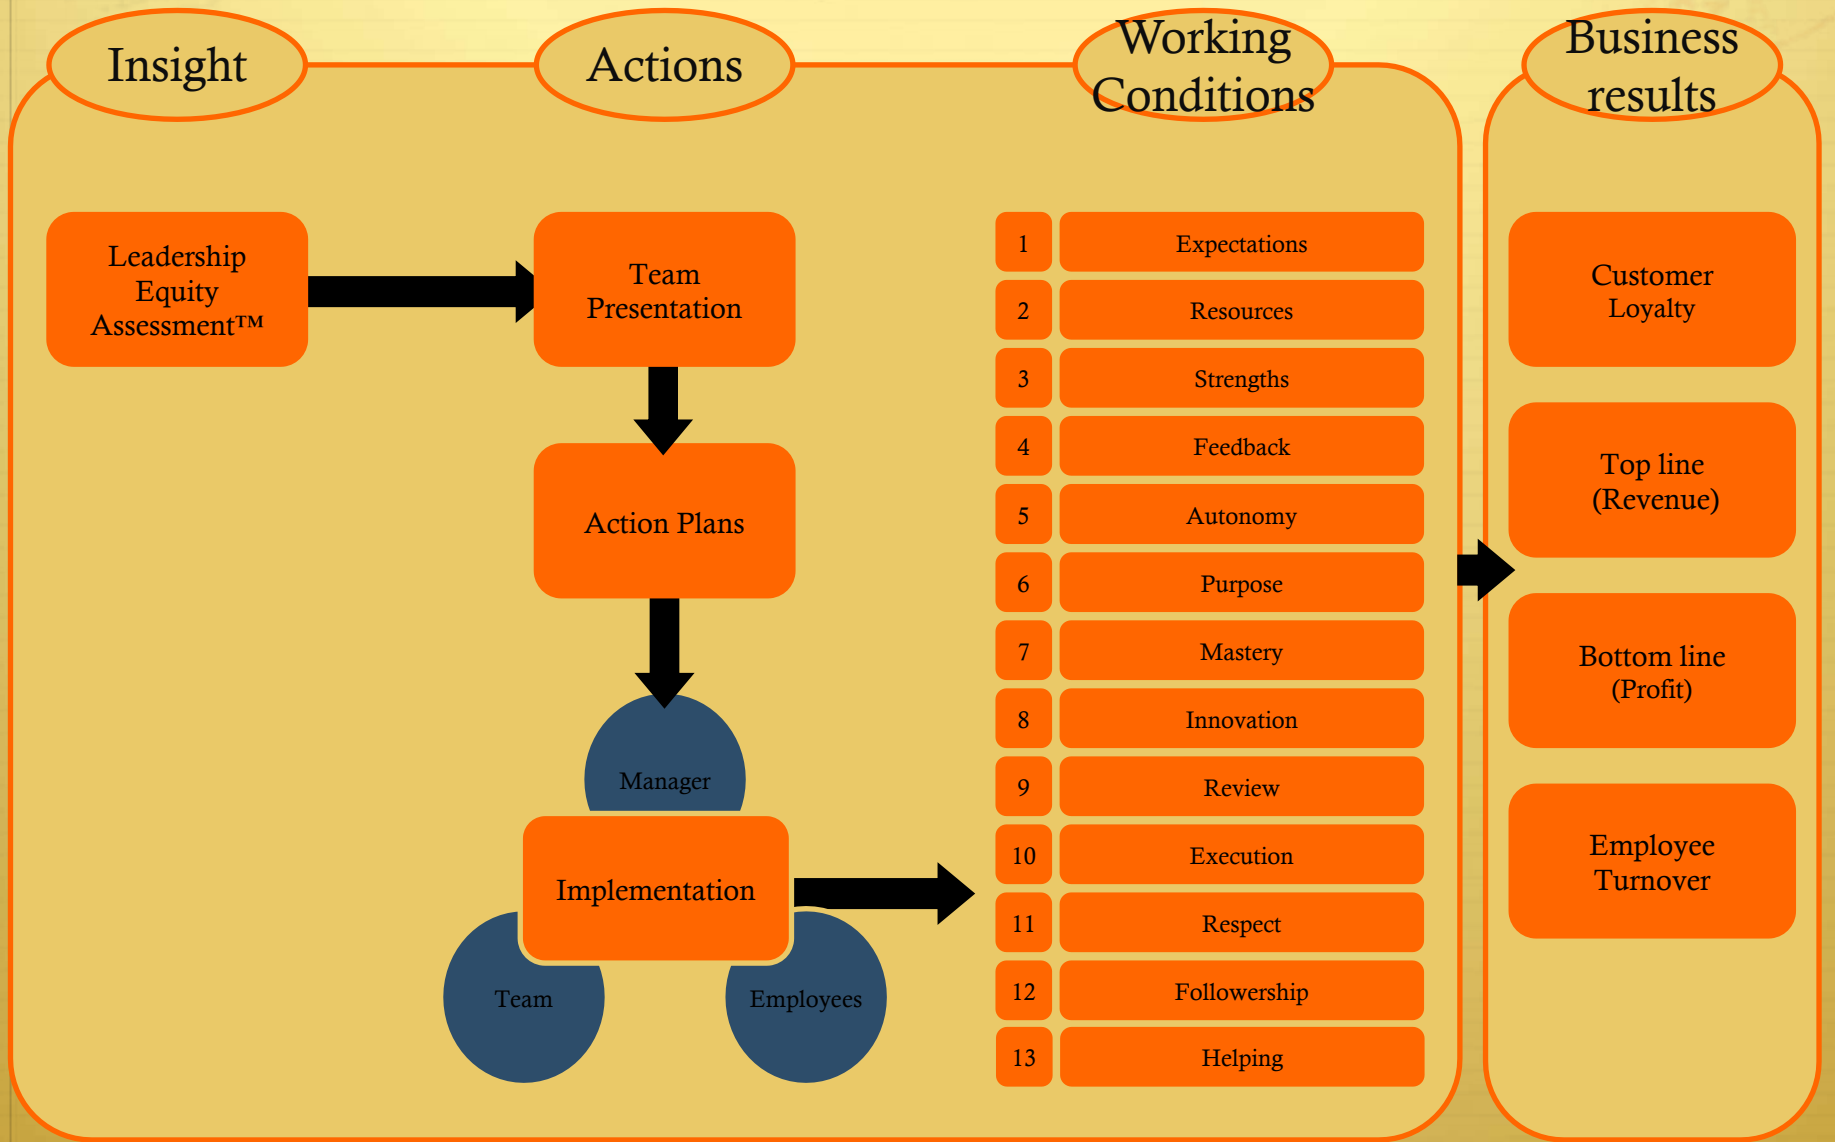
Insight

Actions

Working Conditions

Business results

Leadership Equity Assessment™

Team Presentation

Action Plans

Manager

Implementation

Team

Employees

| 1 | Expectations |
|---|---|
| 2 | Resources |
| 3 | Strengths |
| 4 | Feedback |
| 5 | Autonomy |
| 6 | Purpose |
| 7 | Mastery |
| 8 | Innovation |
| 9 | Review |
| 10 | Execution |
| 11 | Respect |
| 12 | Followership |
| 13 | Helping |

Customer Loyalty

Top line (Revenue)

Bottom line (Profit)

Employee Turnover